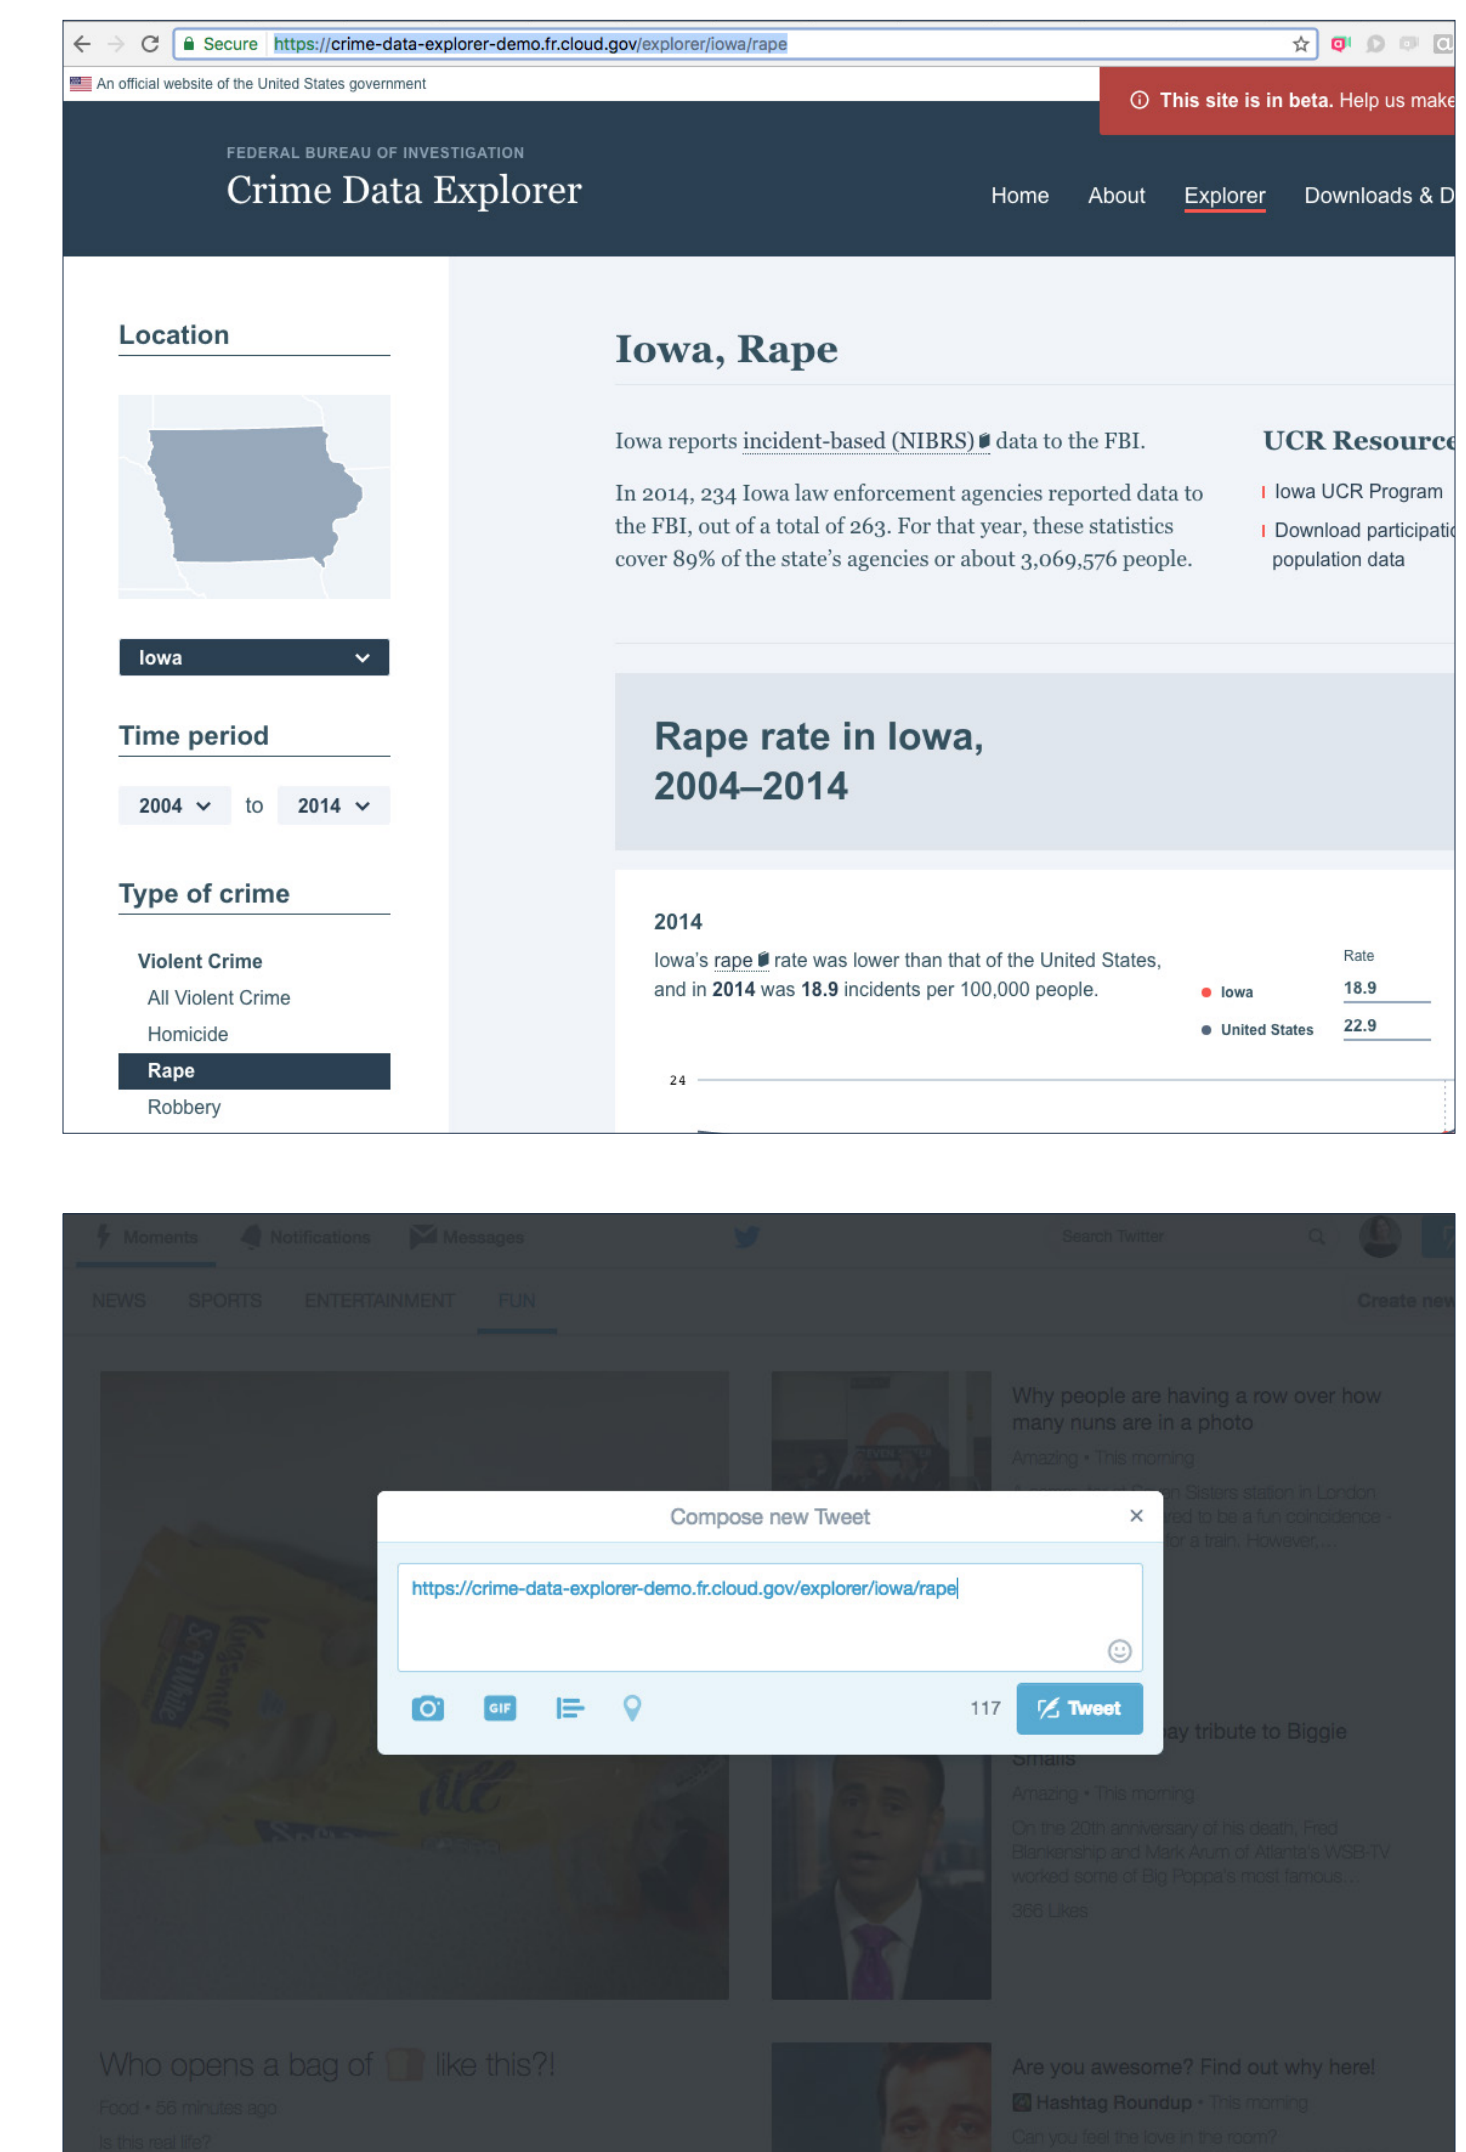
Secure https://crime-data-explorer-demo.fr.cloud.gov/explorer/iowa/rape

An official website of the United States government

This site is in beta. Help us make

FEDERAL BUREAU OF INVESTIGATION
Crime Data Explorer

Home About Explorer Downloads & D

Location

Iowa

Time period

2004 to 2014

Type of crime

Violent Crime
All Violent Crime
Homicide
Rape
Robbery

Iowa, Rape

Iowa reports incident-based (NIBRS) data to the FBI.

In 2014, 234 Iowa law enforcement agencies reported data to the FBI, out of a total of 263. For that year, these statistics cover 89% of the state's agencies or about 3,069,576 people.

UCR Resource

Iowa UCR Program

Download participati population data

Rape rate in Iowa, 2004–2014

2014

Iowa's rape rate was lower than that of the United States, and in 2014 was 18.9 incidents per 100,000 people.

| | Rate |
|---|---|
| Iowa | 18.9 |
| United States | 22.9 |

24

Moments Notifications Messages Search Twitter

NEWS SPORTS ENTERTAINMENT FUN Create new

Why people are having a row over how many nuns are in a photo

Amazing • This morning

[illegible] Sisters station in London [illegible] to be a fun coincidence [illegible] a train. However,...

Compose new Tweet

https://crime-data-explorer-demo.fr.cloud.gov/explorer/iowa/rape

GIF

117

Tweet

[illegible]ay tribute to Biggie Smalls

Amazing • This morning

On the 20th anniversary of his death, Fred Blankenship and Mark Arum of Atlanta's WSB-TV worked some of Big Poppa's most famous...

366 Likes

Who opens a bag of like this?!

Food • 56 minutes ago

Is this real life?

Are you awesome? Find out why here!

Hashtag Roundup • This morning

Can you feel the love in the room?